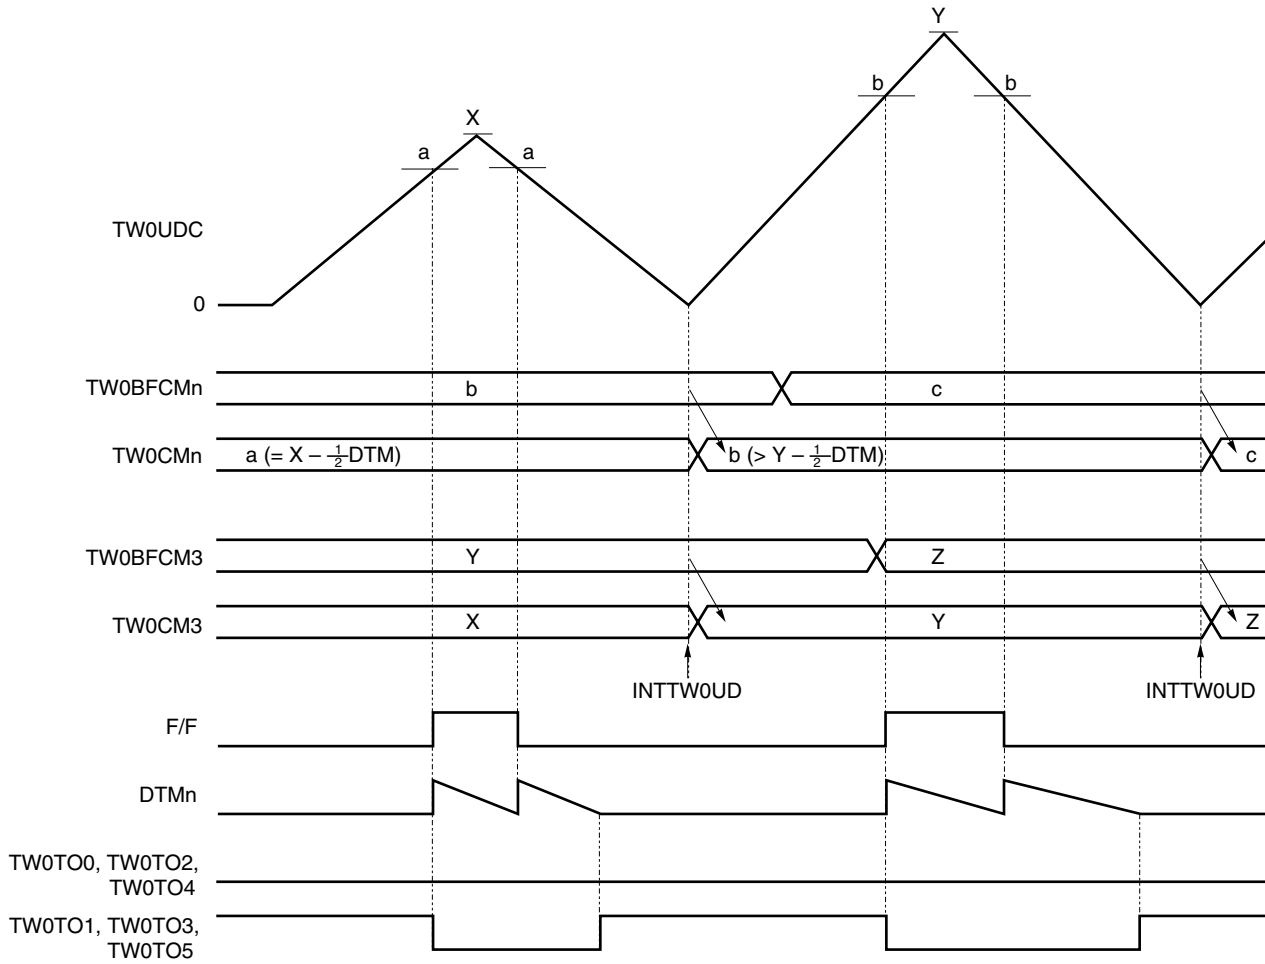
Y

b

b

X

a

a

TW0UDC

0

TW0BFCMn

b

c

TW0CMn

a (= X – $\frac{1}{2}$DTM)

b (> Y – $\frac{1}{2}$DTM)

c

TW0BFCM3

Y

Z

TW0CM3

X

Y

Z

INTTW0UD

INTTW0UD

F/F

DTMn

TW0TO0, TW0TO2, TW0TO4

TW0TO1, TW0TO3, TW0TO5